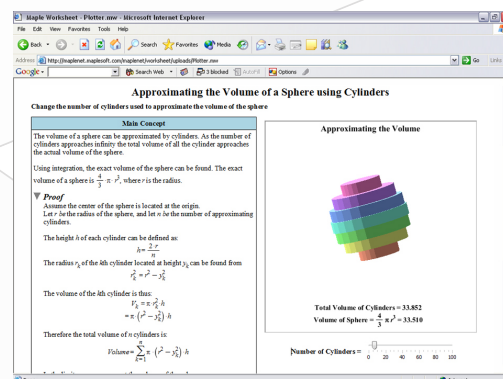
Maple Worksheet - Plotter.mw - Microsoft Internet Explorer

File Edit View Favorites Tools Help

Back Search Favorites Media

Address http://maplenet.maplesoft.com/maplenet/worksheet/uploads/Plotter.mw Go Links

Google - Search Web 3 blocked AutoFill Options

Approximating the Volume of a Sphere using Cylinders

Change the number of cylinders used to approximate the volume of the sphere

Main Concept

The volume of a sphere can be approximated by cylinders. As the number of cylinders approaches infinity the total volume of all the cylinder approaches the actual volume of the sphere.

Using integration, the exact volume of the sphere can be found. The exact volume of a sphere is $\frac{4}{3} \cdot \pi \cdot r^3$, where $r$ is the radius.

Proof

Assume the center of the sphere is located at the origin.
Let $r$ be the radius of the sphere, and let $n$ be the number of approximating cylinders.

The height $h$ of each cylinder can be defined as:

$h = \frac{2\,r}{n}$

The radius $r_k$ of the $k$th cylinder located at height $y_k$ can be found from

$r_k^2 = r^2 - y_k^2$

The volume of the $k$th cylinder is thus:

$V_k = \pi \cdot r_k^2 \cdot h$

$= \pi \cdot \left(r^2 - y_k^2\right) \cdot h$

Therefore the total volume of $n$ cylinders is:

$Volume = \sum_{k=1}^{n} \pi \cdot \left(r^2 - y_k^2\right) \cdot h$

Approximating the Volume

Total Volume of Cylinders = 33.852

Volume of Sphere = $\frac{4}{3} \pi r^3$ = 33.510

Number of Cylinders = 0 20 40 60 80 100